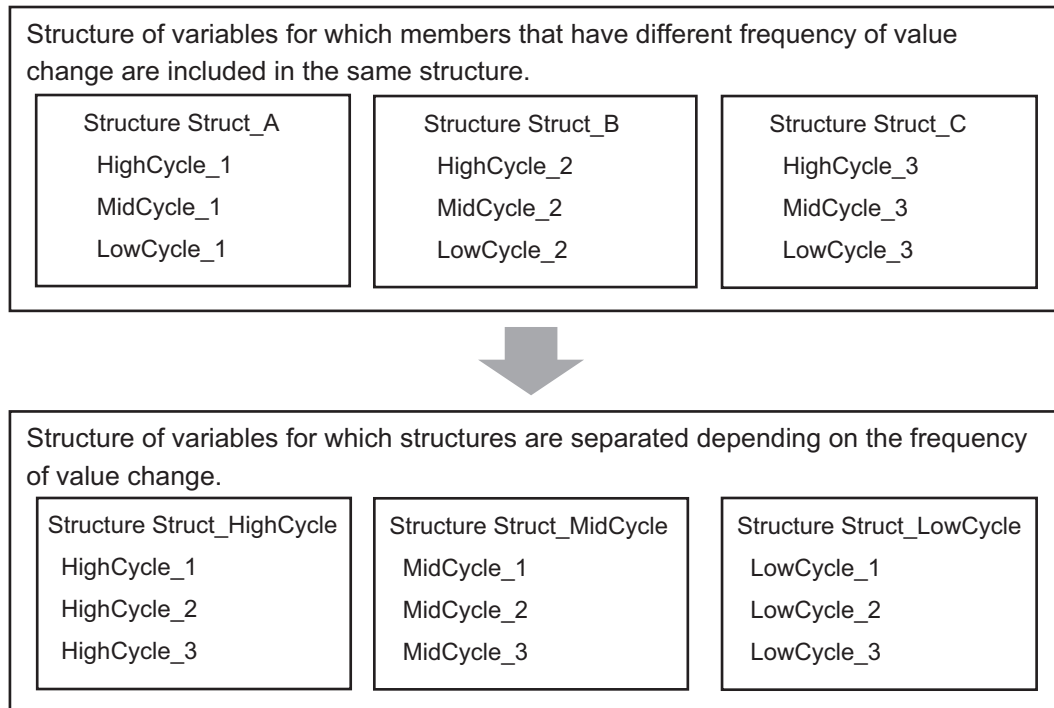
Structure of variables for which members that have different frequency of value change are included in the same structure.

Structure Struct_A
HighCycle_1
MidCycle_1
LowCycle_1

Structure Struct_B
HighCycle_2
MidCycle_2
LowCycle_2

Structure Struct_C
HighCycle_3
MidCycle_3
LowCycle_3

Structure of variables for which structures are separated depending on the frequency of value change.

Structure Struct_HighCycle
HighCycle_1
HighCycle_2
HighCycle_3

Structure Struct_MidCycle
MidCycle_1
MidCycle_2
MidCycle_3

Structure Struct_LowCycle
LowCycle_1
LowCycle_2
LowCycle_3